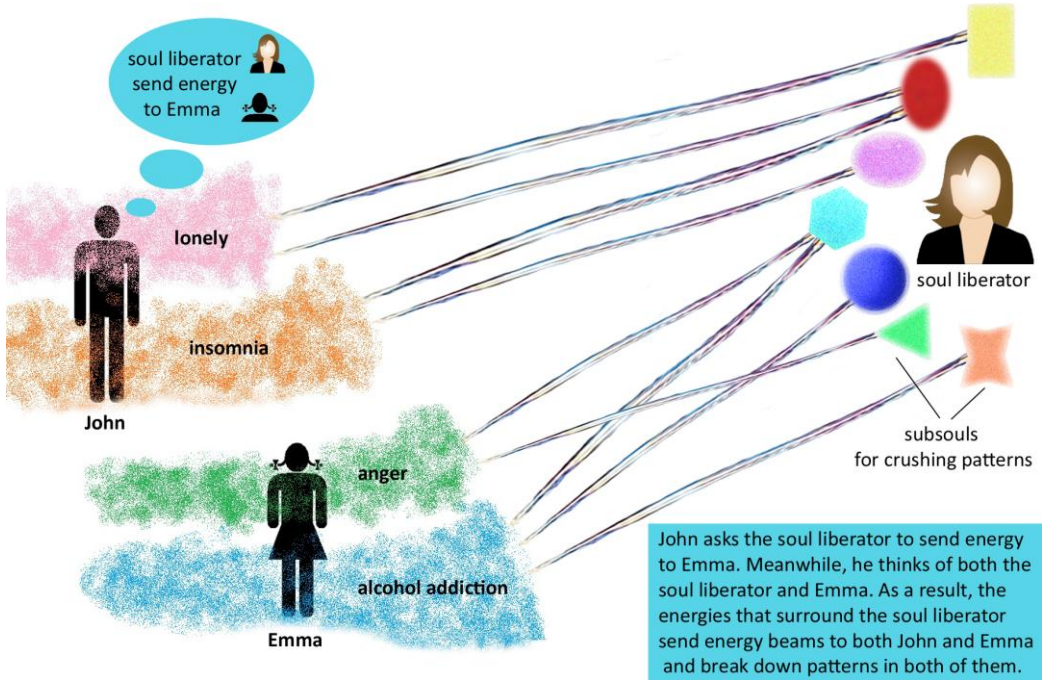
soul liberator send energy to Emma

lonely

insomnia

John

soul liberator

anger

alcohol addiction

Emma

subsouls for crushing patterns

John asks the soul liberator to send energy to Emma. Meanwhile, he thinks of both the soul liberator and Emma. As a result, the energies that surround the soul liberator send energy beams to both John and Emma and break down patterns in both of them.